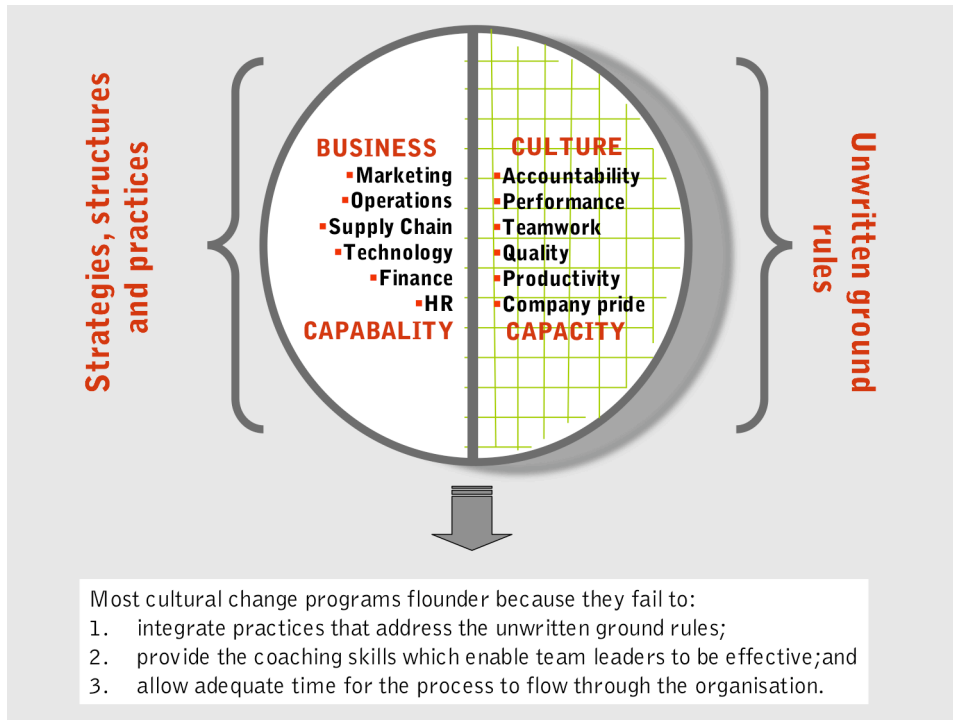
Strategies, structures and practices

BUSINESS
▪Marketing
▪Operations
▪Supply Chain
▪Technology
▪Finance
▪HR
CAPABALITY

CULTURE
▪Accountability
▪Performance
▪Teamwork
▪Quality
▪Productivity
▪Company pride
CAPACITY

Unwritten ground rules

Most cultural change programs flounder because they fail to:
1. integrate practices that address the unwritten ground rules;
2. provide the coaching skills which enable team leaders to be effective;and
3. allow adequate time for the process to flow through the organisation.